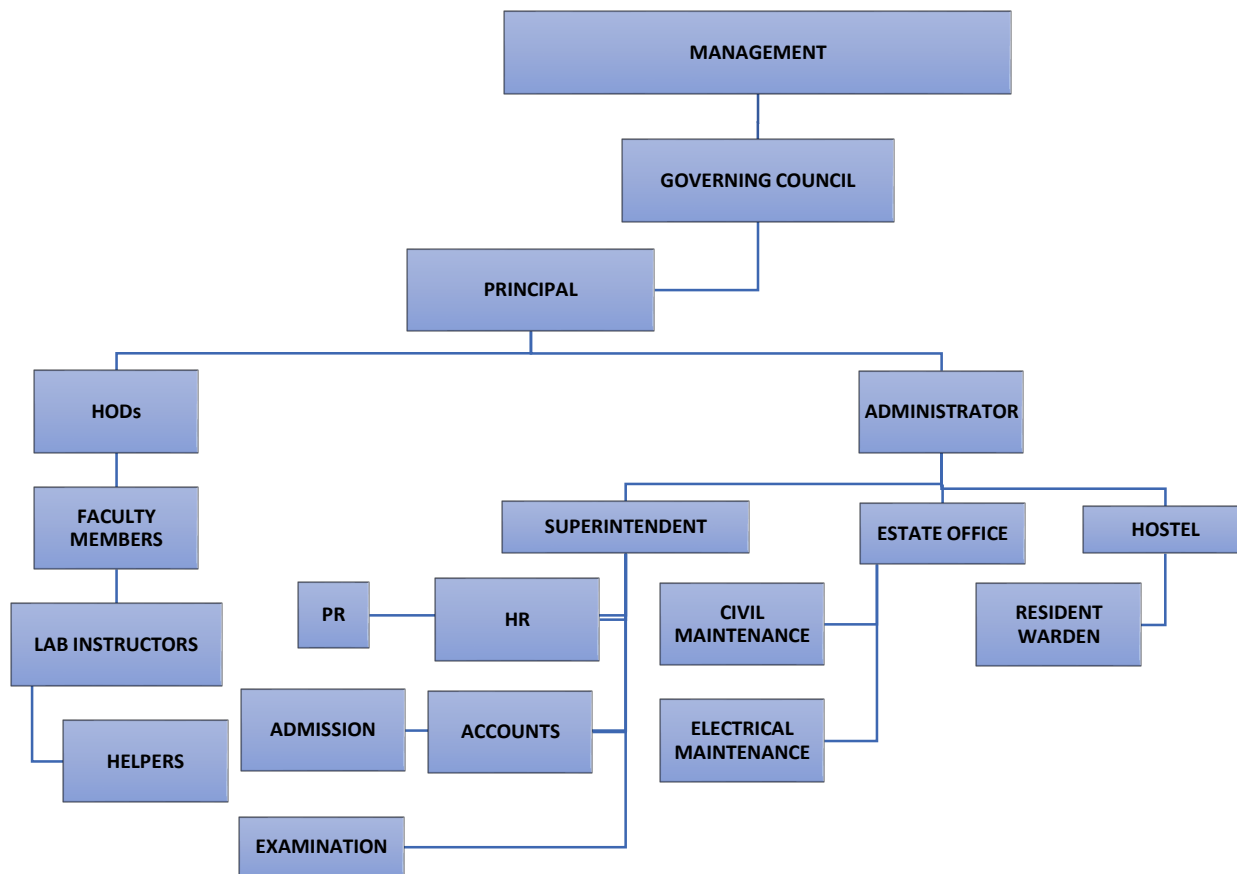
MANAGEMENT

GOVERNING COUNCIL

PRINCIPAL

HODs

ADMINISTRATOR

FACULTY MEMBERS

SUPERINTENDENT

ESTATE OFFICE

HOSTEL

PR

HR

CIVIL MAINTENANCE

RESIDENT WARDEN

LAB INSTRUCTORS

ADMISSION

ACCOUNTS

ELECTRICAL MAINTENANCE

HELPERS

EXAMINATION